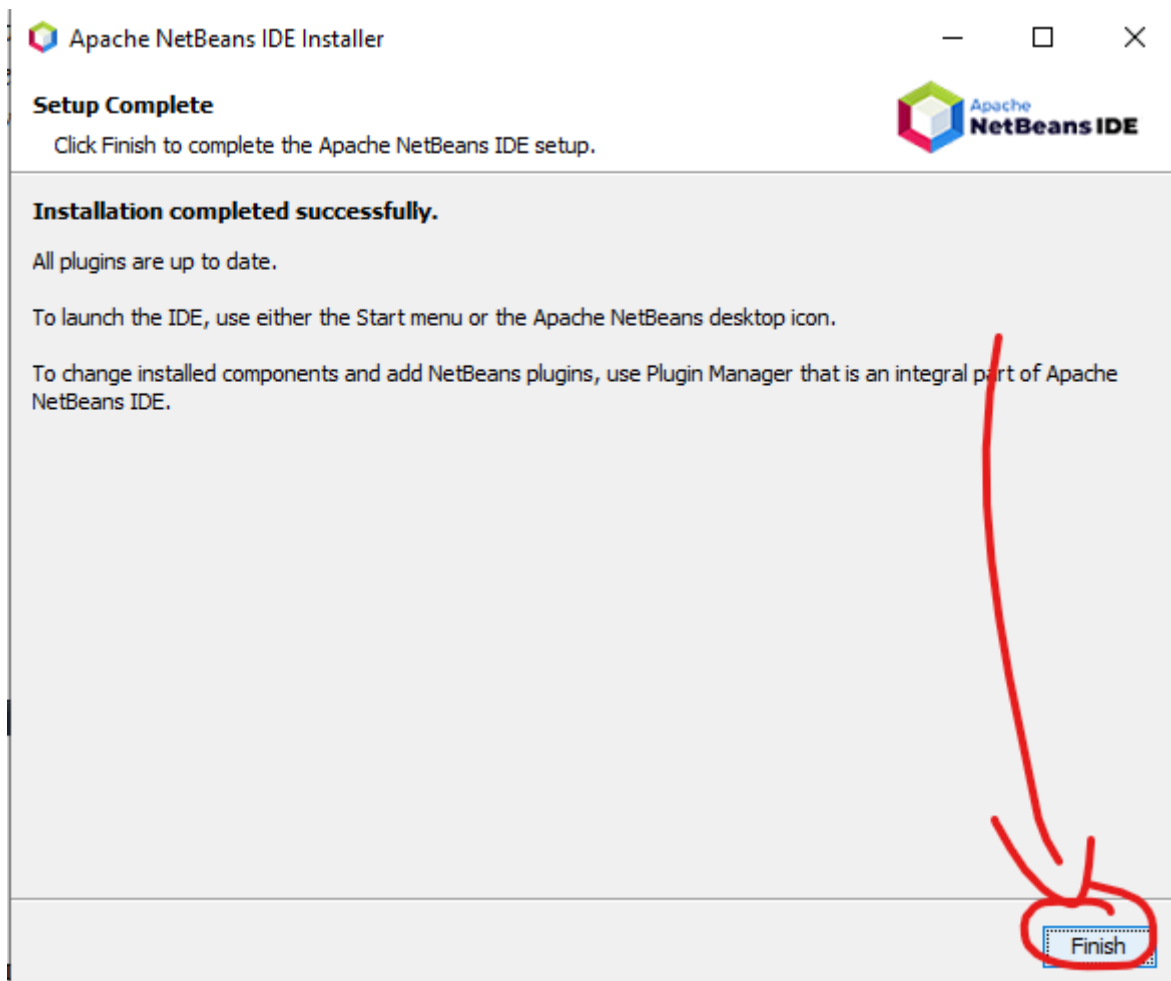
Apache NetBeans IDE Installer

Setup Complete

Click Finish to complete the Apache NetBeans IDE setup.

Apache NetBeans IDE

Installation completed successfully.

All plugins are up to date.

To launch the IDE, use either the Start menu or the Apache NetBeans desktop icon.

To change installed components and add NetBeans plugins, use Plugin Manager that is an integral part of Apache NetBeans IDE.

Finish